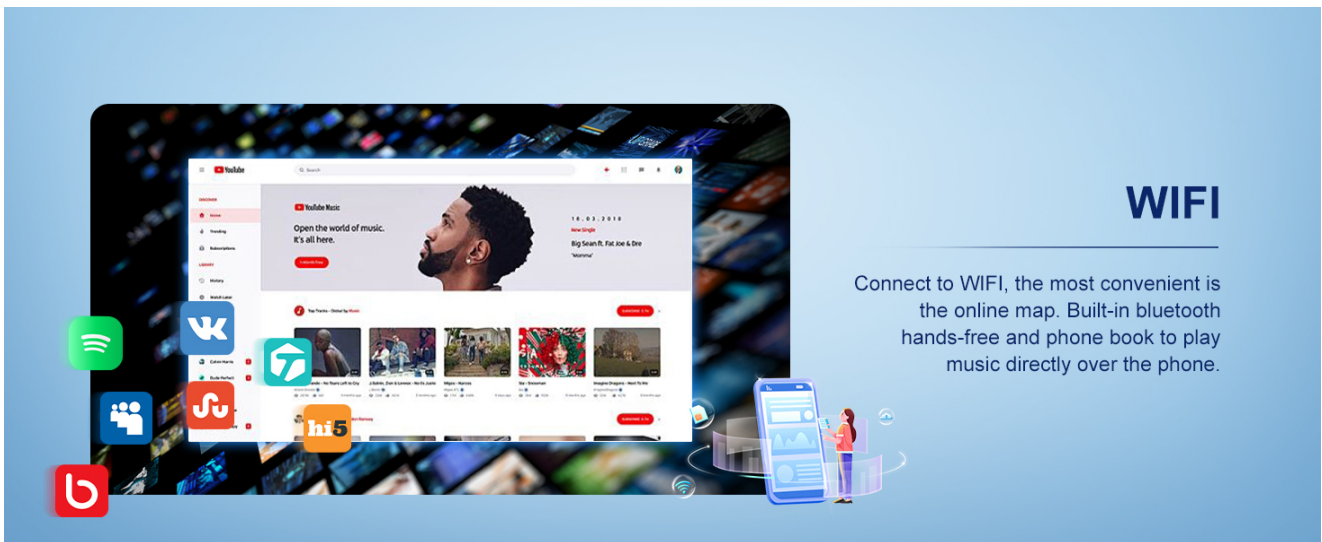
YouTube

Search

YouTube Music

Open the world of music. It's all here.

18.03.2018

New Single

Big Sean ft. Fat Joe & Dre

"Momma"

hi5

WIFI

Connect to WIFI, the most convenient is the online map. Built-in bluetooth hands-free and phone book to play music directly over the phone.